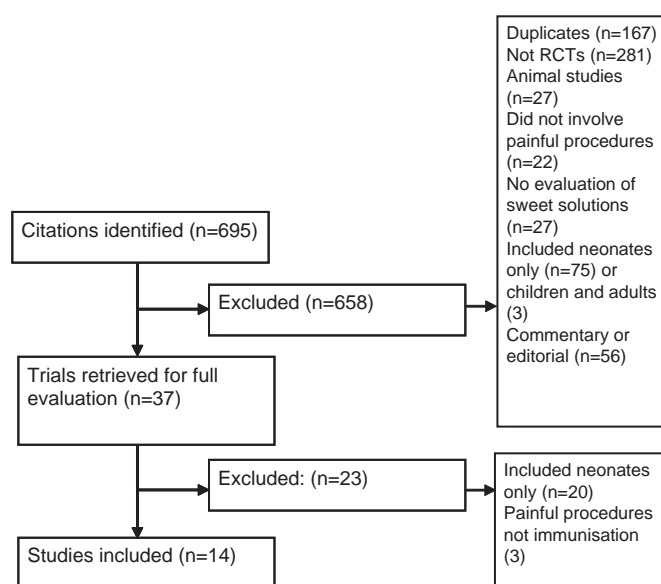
Citations identified (n=695)

Excluded (n=658)

Duplicates (n=167)
Not RCTs (n=281)
Animal studies (n=27)
Did not involve painful procedures (n=22)
No evaluation of sweet solutions (n=27)
Included neonates only (n=75) or children and adults (3)
Commentary or editorial (n=56)

Trials retrieved for full evaluation (n=37)

Excluded: (n=23)

Included neonates only (n=20)
Painful procedures not immunisation (3)

Studies included (n=14)